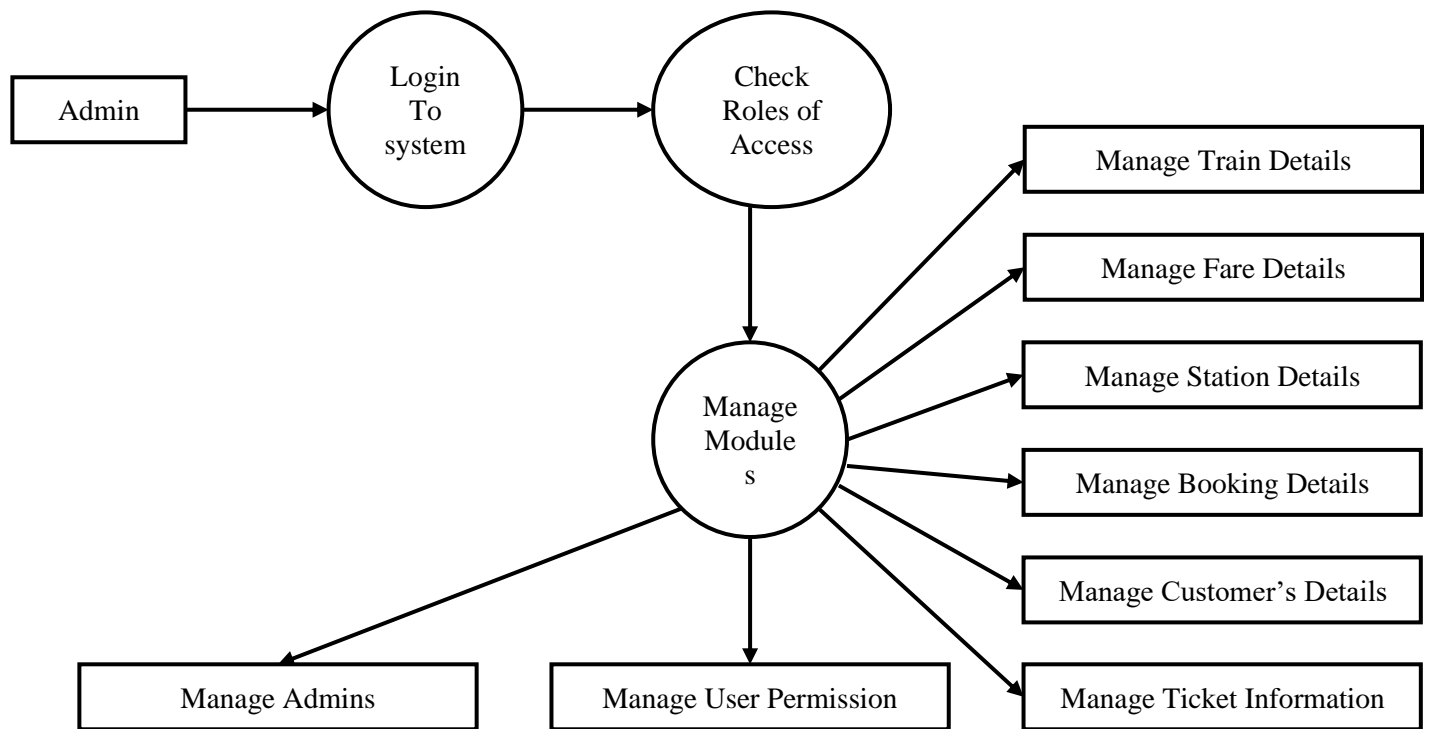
Admin

Login To system

Check Roles of Access

Manage Train Details

Manage Fare Details

Manage Station Details

Manage Module s

Manage Booking Details

Manage Customer’s Details

Manage Admins

Manage User Permission

Manage Ticket Information